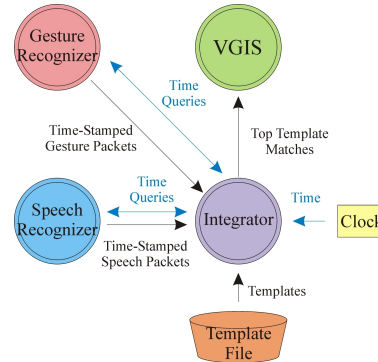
Gesture Recognizer

VGIS

Time Queries

Time-Stamped Gesture Packets

Top Template Matches

Time Queries

Time

Speech Recognizer

Integrator

Clock

Time-Stamped Speech Packets

Templates

Template File